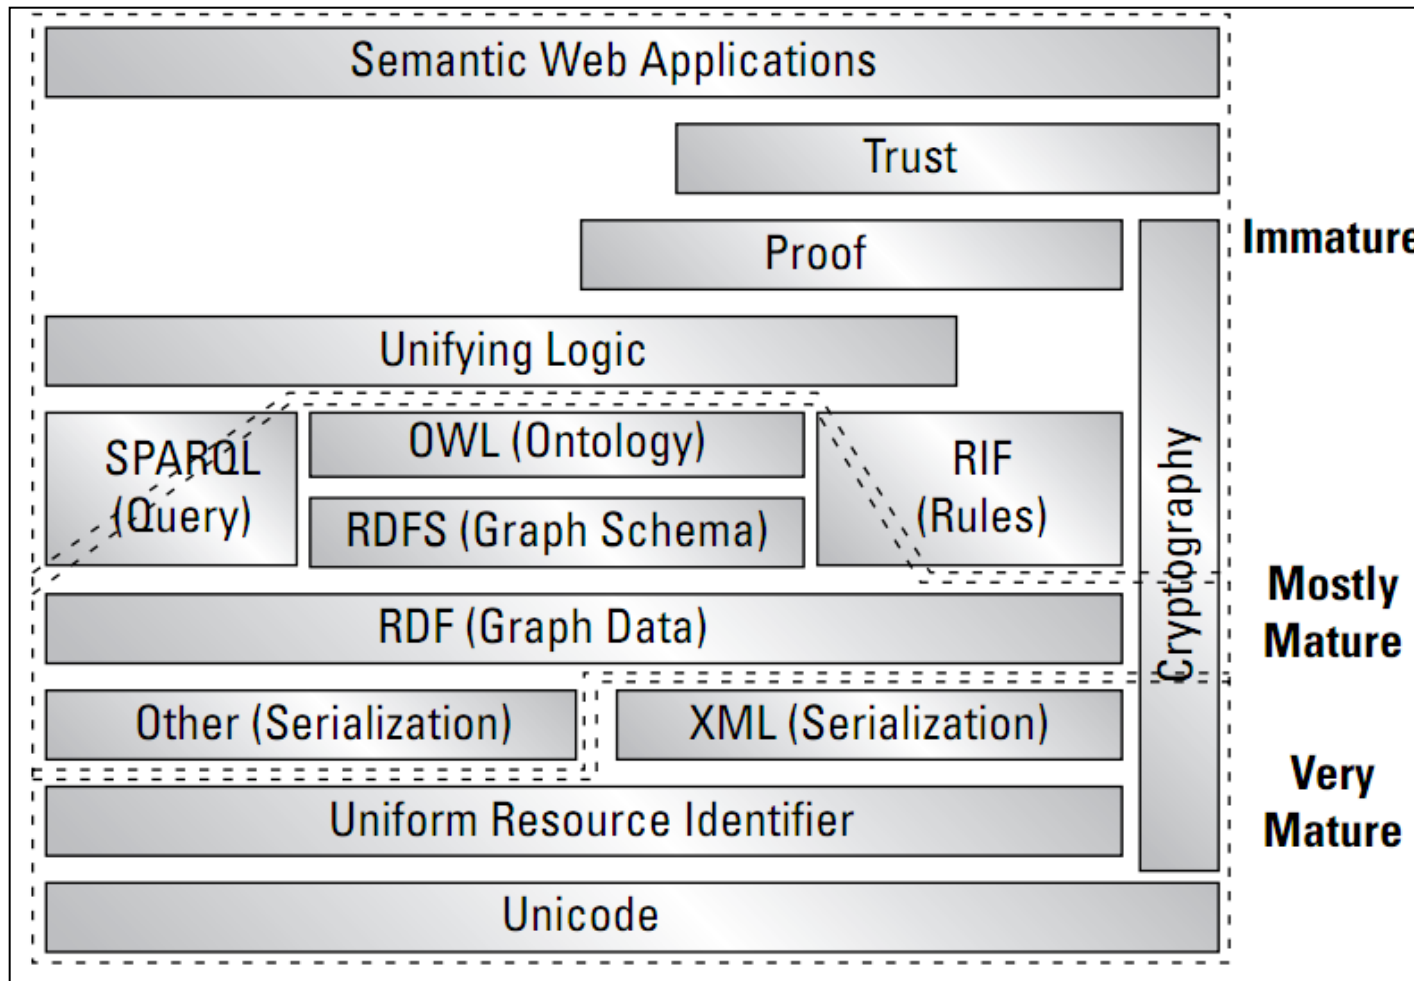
Semantic Web Applications

Trust

Proof

Immature

Unifying Logic

SPARQL (Query)

OWL (Ontology)

RDFS (Graph Schema)

RIF (Rules)

Cryptography

Mostly Mature

RDF (Graph Data)

Other (Serialization)

XML (Serialization)

Very Mature

Uniform Resource Identifier

Unicode